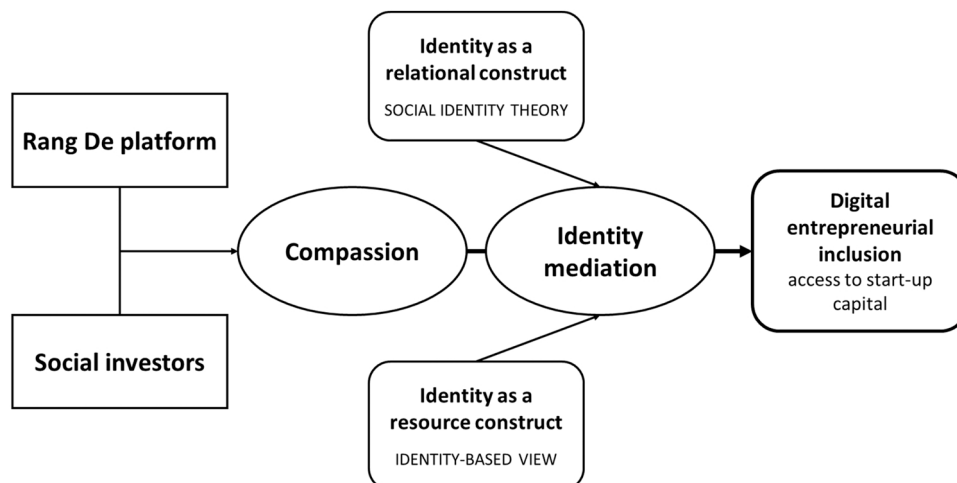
Identity as a relational construct
SOCIAL IDENTITY THEORY

Rang De platform

Social investors

Compassion

Identity mediation

Digital entrepreneurial inclusion
access to start-up capital

Identity as a resource construct
IDENTITY-BASED VIEW